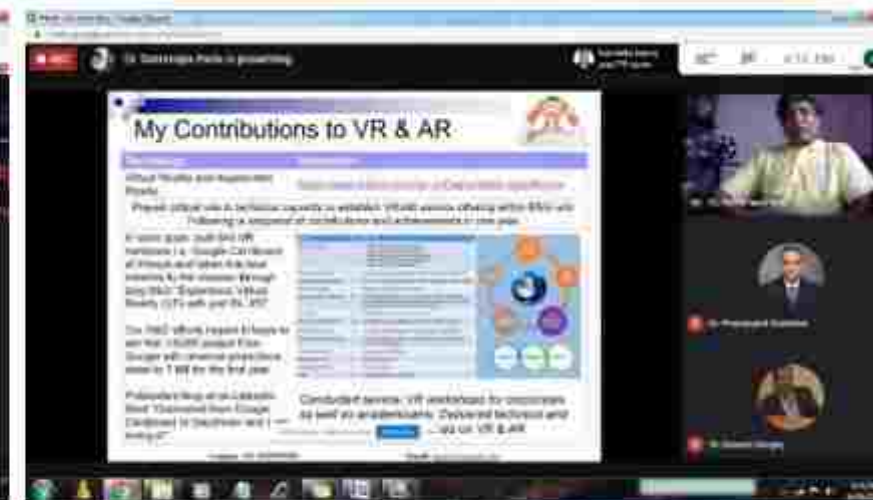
REC

Dr. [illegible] is presenting

My Contributions to VR & AR

Virtual Reality and Augmented Reality

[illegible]

In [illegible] built first VR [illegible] Google Cardboard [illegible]

Our R&D efforts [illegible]

Published blog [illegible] "Cardboard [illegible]"

Conducted several VR workshops for corporates as well as academicians. Delivered technical and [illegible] talks on VR & AR